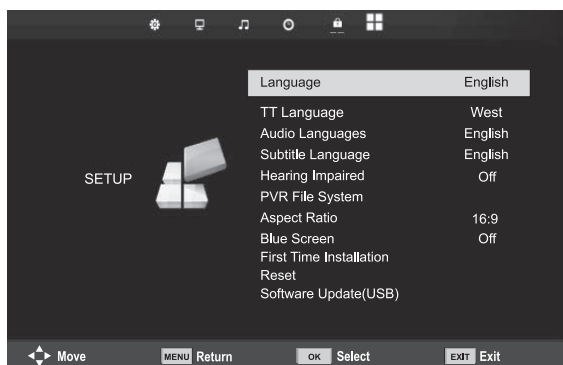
SETUP

| | |
|---|---|
| Language | English |
| TT Language | West |
| Audio Languages | English |
| Subtitle Language | English |
| Hearing Impaired | Off |
| PVR File System | |
| Aspect Ratio | 16:9 |
| Blue Screen | Off |
| First Time Installation | |
| Reset | |
| Software Update(USB) | |

Move MENU Return OK Select EXIT Exit